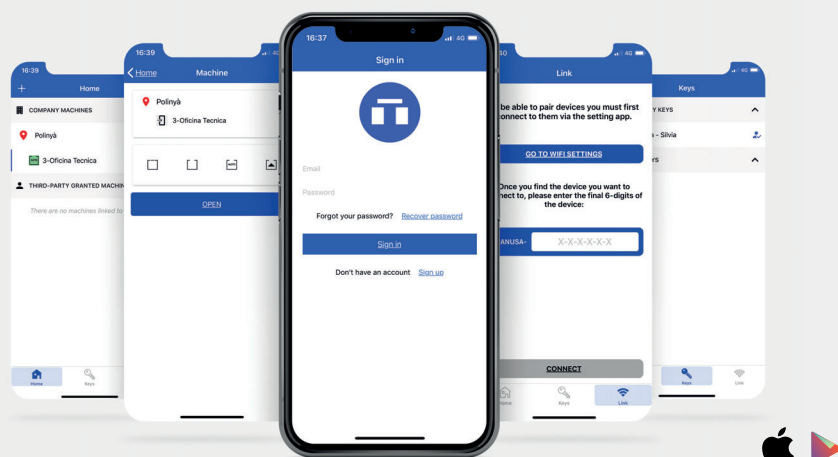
16:39

Home

COMPANY MACHINES

Polinyà

3-Oficina Tecnica

THIRD-PARTY GRANTED MACHIN

There are no machines linked to

Home

Keys

16:39

Home

Machine

Polinyà

3-Oficina Tecnica

OPEN

16:37

4G

Sign in

Email

Password

Forgot your password? Recover password

Sign in

Don't have an account Sign up

50

4G

Link

be able to pair devices you must first connect to them via the setting app.

GO TO WIFI SETTINGS

Once you find the device you want to nect to, please enter the final 6-digits of the device:

ANUSA-

X-X-X-X-X-X

CONNECT

Home

Keys

Link

4G

Keys

Y KEYS

- Silvia

rs

Keys

Link